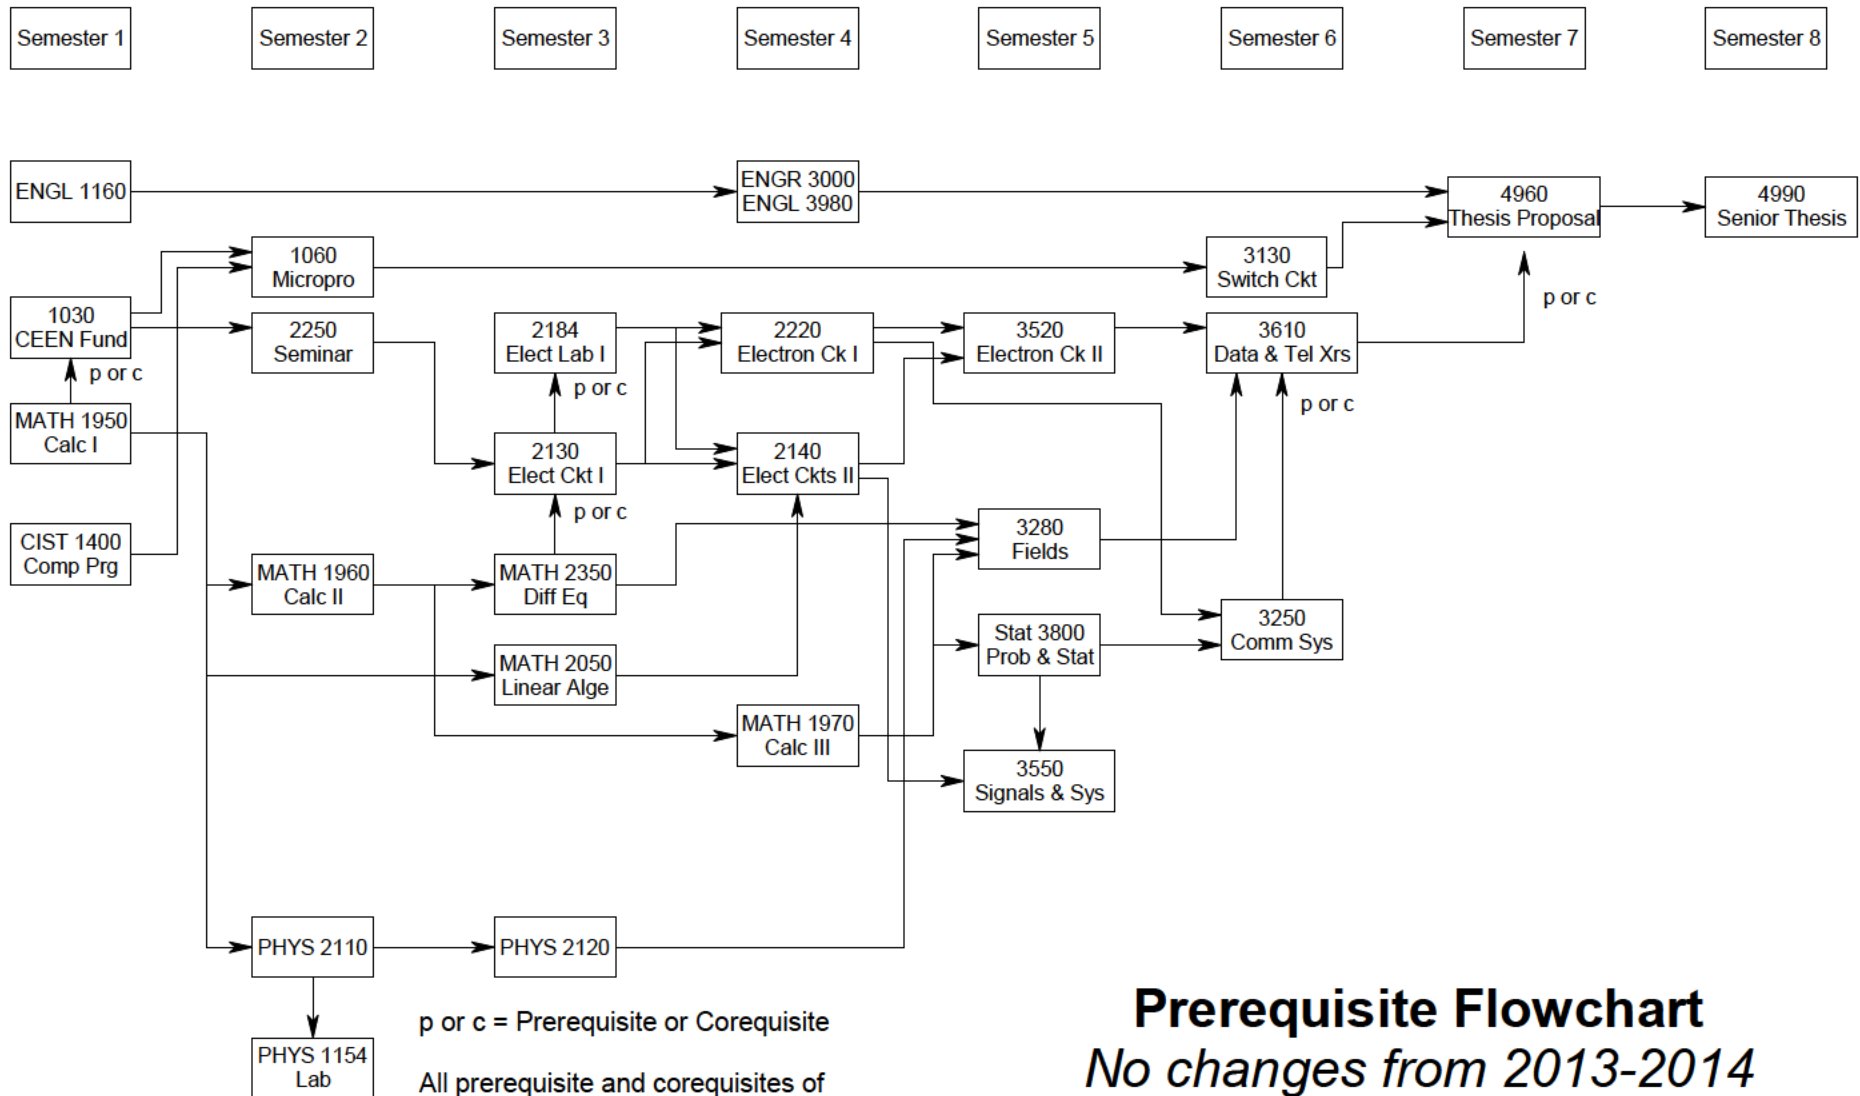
Semester 1

Semester 2

Semester 3

Semester 4

Semester 5

Semester 6

Semester 7

Semester 8

ENGL 1160

ENGR 3000
ENGL 3980

4960
Thesis Proposal

4990
Senior Thesis

1060
Micropro

3130
Switch Ckt

p or c

1030
CEEN Fund

2250
Seminar

2184
Elect Lab I

2220
Electron Ck I

3520
Electron Ck II

3610
Data & Tel Xrs

p or c

p or c

MATH 1950
Calc I

2130
Elect Ckt I

2140
Elect Ckts II

p or c

p or c

3280
Fields

CIST 1400
Comp Prg

MATH 1960
Calc II

MATH 2350
Diff Eq

Stat 3800
Prob & Stat

3250
Comm Sys

MATH 2050
Linear Alge

MATH 1970
Calc III

3550
Signals & Sys

PHYS 2110

PHYS 2120

PHYS 1154
Lab

p or c = Prerequisite or Corequisite

All prerequisite and corequisites of

Prerequisite Flowchart
No changes from 2013-2014